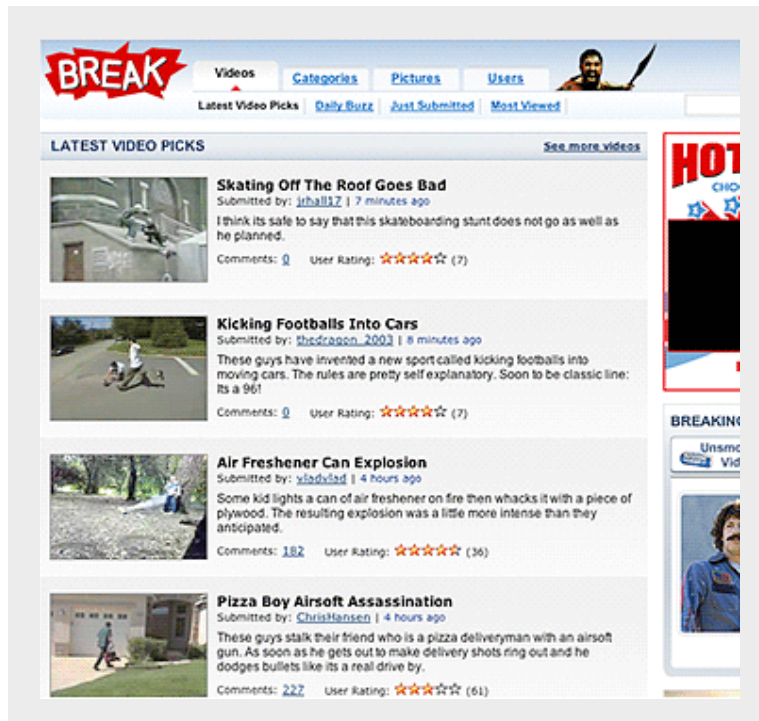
BREAK

Videos | Categories | Pictures | Users

Latest Video Picks | Daily Buzz | Just Submitted | Most Viewed

LATEST VIDEO PICKS

See more videos

Skating Off The Roof Goes Bad
Submitted by: jrhall17 | 7 minutes ago
I think its safe to say that this skateboarding stunt does not go as well as he planned.
Comments: 0 User Rating: (7)

Kicking Footballs Into Cars
Submitted by: thedragon_2003 | 8 minutes ago
These guys have invented a new sport called kicking footballs into moving cars. The rules are pretty self explanatory. Soon to be classic line: Its a 96!
Comments: 0 User Rating: (7)

Air Freshener Can Explosion
Submitted by: vladvlad | 4 hours ago
Some kid lights a can of air freshener on fire then whacks it with a piece of plywood. The resulting explosion was a little more intense than they anticipated.
Comments: 182 User Rating: (36)

Pizza Boy Airsoft Assassination
Submitted by: ChrisHansen | 4 hours ago
These guys stalk their friend who is a pizza deliveryman with an airsoft gun. As soon as he gets out to make delivery shots ring out and he dodges bullets like its a real drive by.
Comments: 227 User Rating: (61)

HOT
CHO

BREAKING
Unsmo
Vid